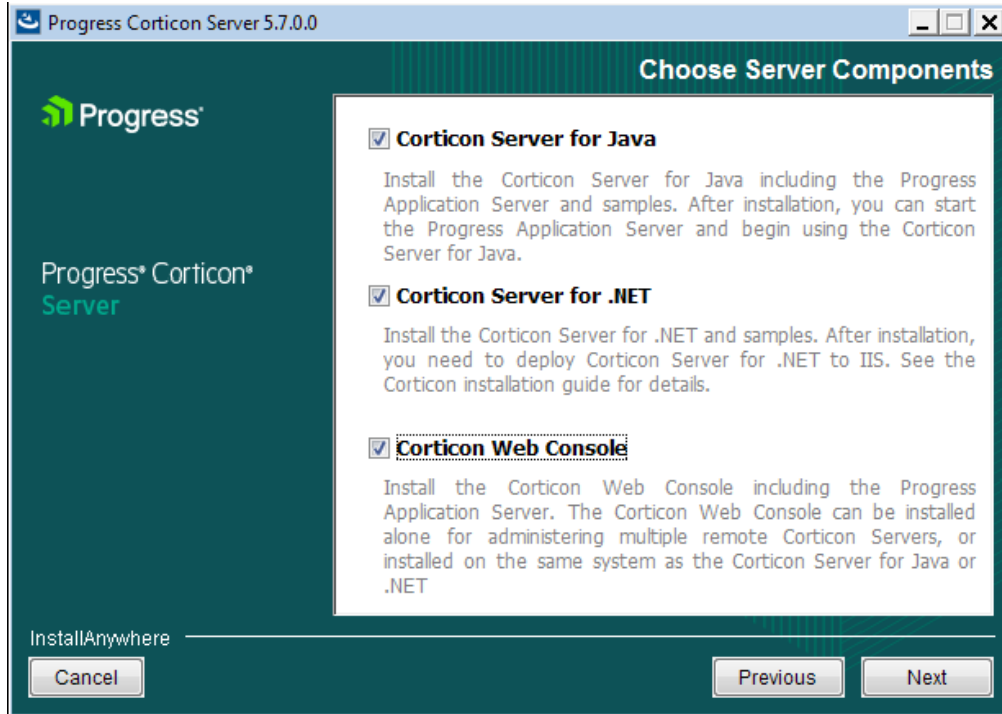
Progress Corticon Server 5.7.0.0

Choose Server Components

Progress

Progress® Corticon®
Server

Corticon Server for Java

Install the Corticon Server for Java including the Progress Application Server and samples. After installation, you can start the Progress Application Server and begin using the Corticon Server for Java.

Corticon Server for .NET

Install the Corticon Server for .NET and samples. After installation, you need to deploy Corticon Server for .NET to IIS. See the Corticon installation guide for details.

Corticon Web Console

Install the Corticon Web Console including the Progress Application Server. The Corticon Web Console can be installed alone for administering multiple remote Corticon Servers, or installed on the same system as the Corticon Server for Java or .NET

InstallAnywhere

Cancel

Previous

Next